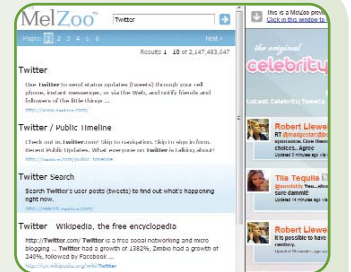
MelZoo™ Twitter

Pages 1 2 3 4 5 6 Next »

Results 1 - 10 of 2,147,483,647

Twitter

Use Twitter to send status updates (tweets) through your cell phone, instant messenger, or via the Web, and notify friends and followers of the little things ...

http://www.twitter.com/

Twitter / Public Timeline

Check out m.twitter.com! Skip to navigation. Skip to sign in form. Recent Public Updates. What everyone on Twitter is talking about!

http://twitter.com/public_timeline

Twitter Search

Search Twitter's user posts (tweets) to find out what's happening right now.

http://search.twitter.com/

Twitter Wikipedia, the free encyclopedia

http://Twitter.com/ Twitter is a free social networking and micro blogging ... Twitter had a growth of 1382%, Zimbio had a growth of 240%, followed by Facebook ...

http://en.wikipedia.org/wiki/Twitter

This is a MelZoo preview. Click in this window to

the original
celebrity

Latest Celebrity Tweets

Robert Llewe
RT @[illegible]
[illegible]
Updated 4 minutes ago

Tila Tequila
@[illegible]
Updated 5 minutes ago

Robert Llewe
It is possible to have
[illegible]
Updated 9 minutes ago